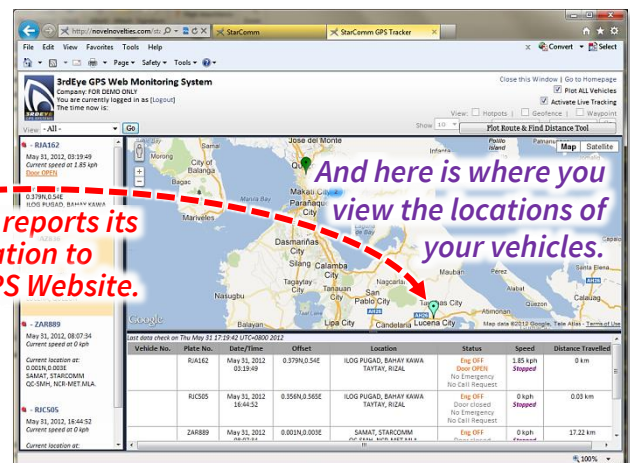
http://novelnovelties.com/st

StarComm

StarComm GPS Tracker

File Edit View Favorites Tools Help

Page Safety Tools

Convert Select

3rdEye GPS Web Monitoring System
Company: FOR DEMO ONLY
You are currently logged in as [Logout]
The time now is:

Close this Window | Go to Homepage
Plot ALL Vehicles
Activate Live Tracking
View: Hotpots | Geofence | Waypoint

Show 10

Plot Route & Find Distance Tool

View: - All -
Go

RJA162
May 31, 2012, 03:19:49
Current speed at 1.85 kph
Door OPEN

0.379N,0.34E
ILOG PUGAD, BAHAY KAWA
TAYTAY, RIZAL

reports its
tion to
PS Website.

And here is where you view the locations of your vehicles.

Map Satellite

Jose del Monte
City of Balanga
Makati City
Parañaque City
Marivales
Dasmariñas City
Tagaytay City
Nasugbu
Batangas City
San Pablo City
Lipa City
Tayabas City
Lucena City
Candelaria
Balayan
Map data ©2012 Google, Tele Atlas - Terms of Use

ZAR889
May 31, 2012, 08:07:34
Current speed at 0 kph

Current location at:
0.001N,0.003E
SAMAT, STARCOMM
QC-SMH, NCR-MET.MLA.

RJC505
May 31, 2012, 16:44:52
Current speed at 0 kph

Current location at:

Last data check on Thu May 31 17:19:42 UTC+0800 2012

| Vehicle No. | Plate No. | Date/Time | Offset | Location | Status | Speed | Distance Travelled |
|---|---|---|---|---|---|---|---|
| | RJA162 | May 31, 2012 03:19:49 | 0.379N,0.34E | ILOG PUGAD, BAHAY KAWA TAYTAY, RIZAL | Eng OFF Door OPEN No Emergency No Call Request | 1.85 kph Stopped | 0 km |
| | RJC505 | May 31, 2012 16:44:52 | 0.356N,0.565E | ILOG PUGAD, BAHAY KAWA TAYTAY, RIZAL | Eng OFF Door closed No Emergency No Call Request | 0 kph Stopped | 0.03 km |
| | ZAR889 | May 31, 2012 | 0.001N,0.003E | SAMAT, STARCOMM | Eng OFF Door closed | 0 kph | 17.22 km |

100%